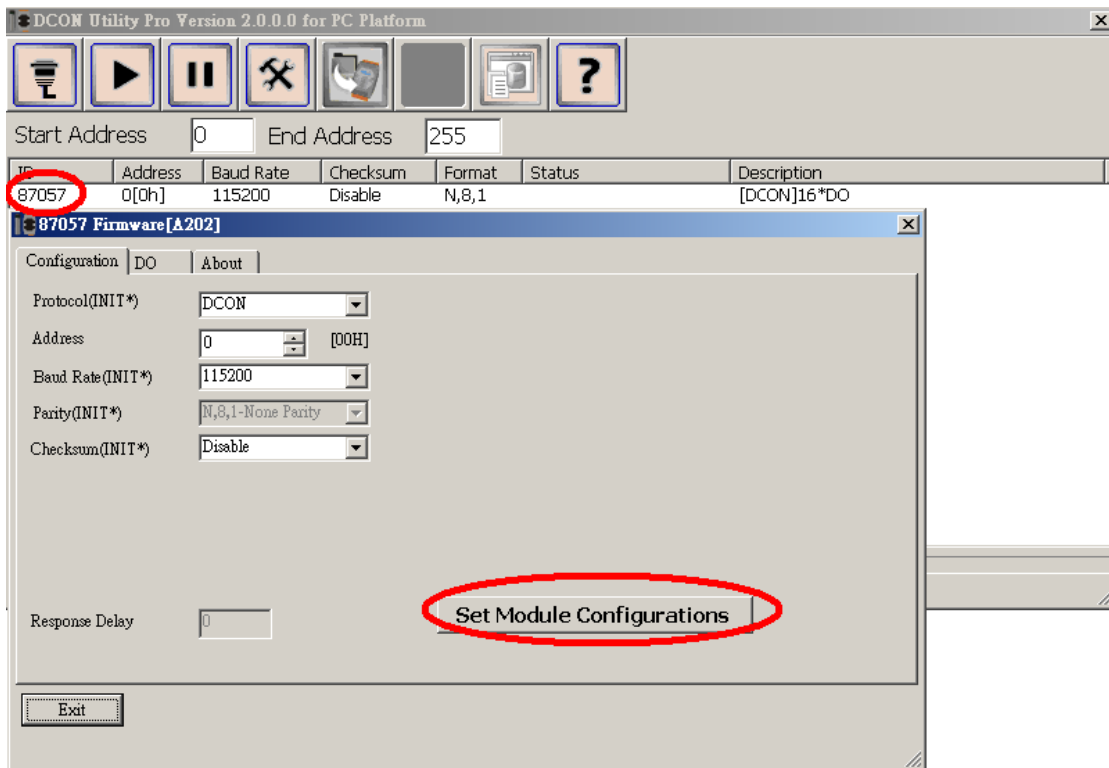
DCON Utility Pro Version 2.0.0.0 for PC Platform

Start Address 0 End Address 255

| ID | Address | Baud Rate | Checksum | Format | Status | Description |
|---|---|---|---|---|---|---|
| 87057 | 0[0h] | 115200 | Disable | N,8,1 | | [DCON]16*DO |

87057 Firmware[A202]

Configuration DO About

Protocol(INIT*) DCON

Address 0 [00H]

Baud Rate(INIT*) 115200

Parity(INIT*) N,8,1-None Parity

Checksum(INIT*) Disable

Response Delay 0

Set Module Configurations

Exit